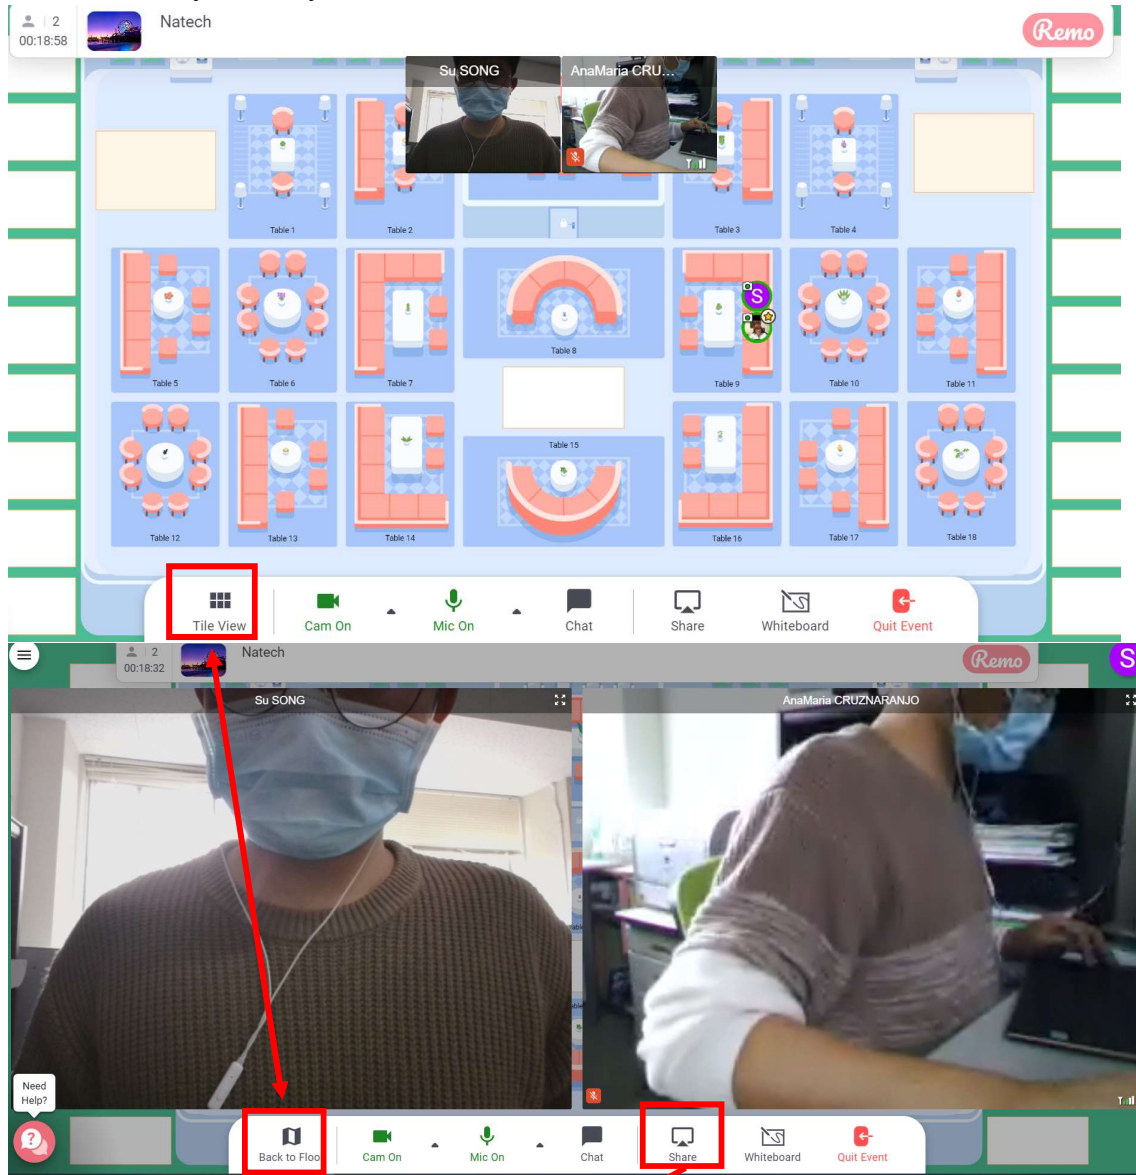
2
00:18:58
Natech
Remo
Su SONG
AnaMaria CRU...
Table 1
Table 2
Table 3
Table 4
Table 5
Table 6
Table 7
Table 8
S
Table 9
Table 10
Table 11
Table 12
Table 13
Table 14
Table 15
Table 16
Table 17
Table 18
Tile View
Cam On
Mic On
Chat
Share
Whiteboard
Quit Event

2
00:18:32
Natech
Remo
S
Su SONG
AnaMaria CRUZNARANJO
Need Help?
Back to Floo
Cam On
Mic On
Chat
Share
Whiteboard
Quit Event